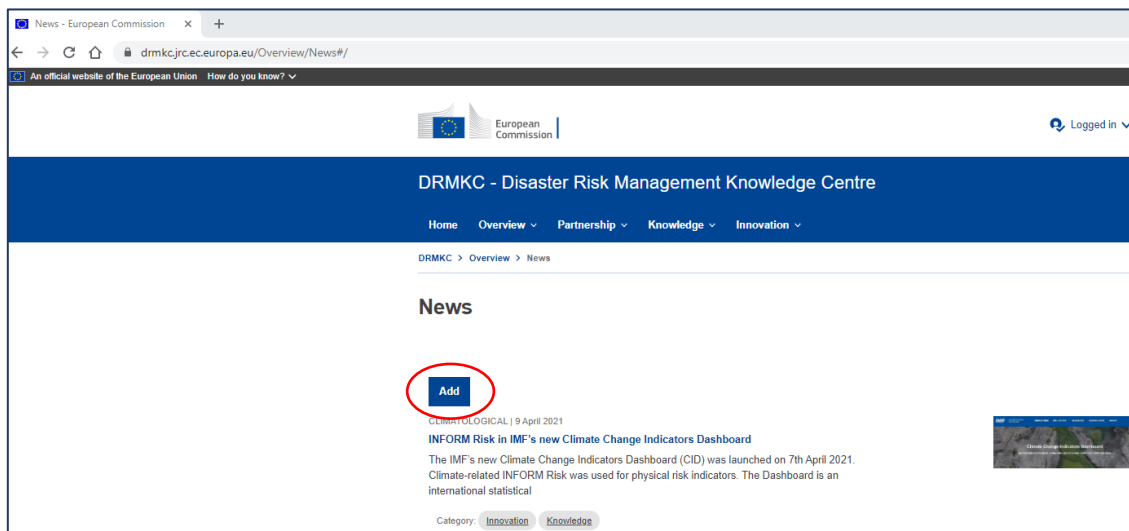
News - European Commission ×
+
drmkc.jrc.ec.europa.eu/Overview/News#/

An official website of the European Union How do you know?

European Commission

Logged in

DRMKC - Disaster Risk Management Knowledge Centre

Home Overview Partnership Knowledge Innovation

DRMKC > Overview > News

News

Add

CLIMATOLOGICAL | 9 April 2021

INFORM Risk in IMF's new Climate Change Indicators Dashboard

The IMF's new Climate Change Indicators Dashboard (CID) was launched on 7th April 2021. Climate-related INFORM Risk was used for physical risk indicators. The Dashboard is an international statistical

Category: Innovation Knowledge

Climate Change Indicators Dashboard